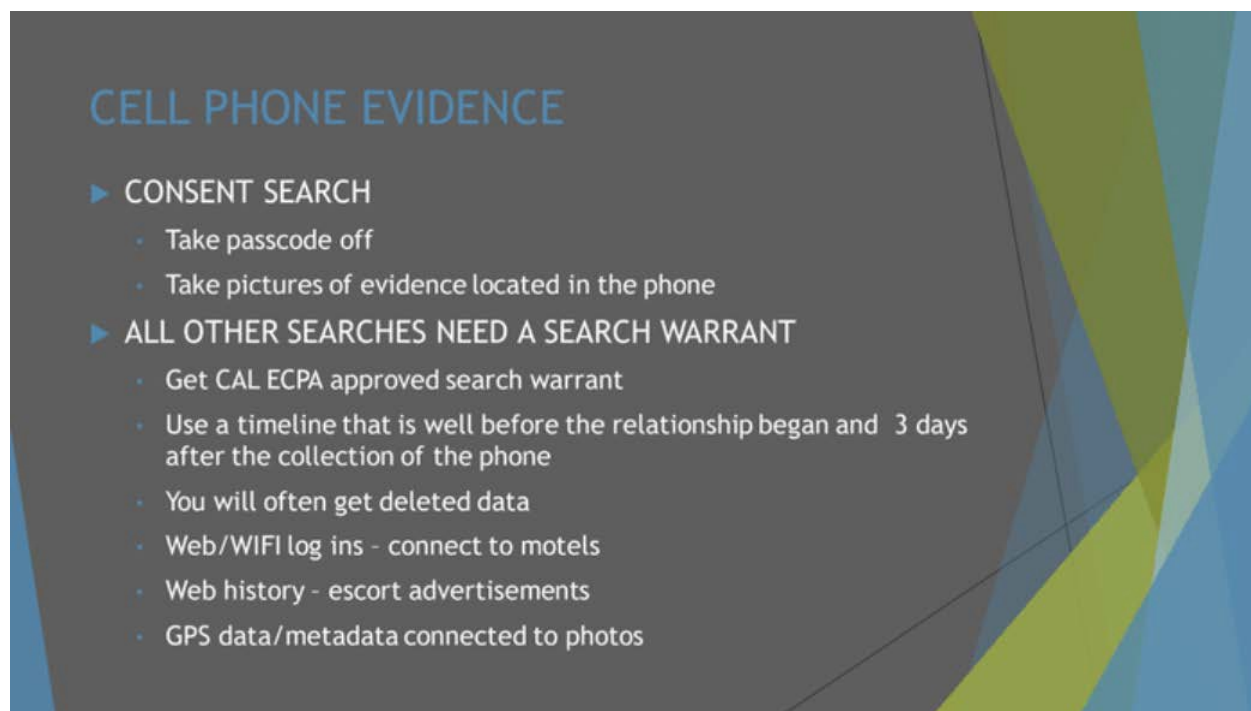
CELL PHONE EVIDENCE

CONSENT SEARCH

Take passcode off

Take pictures of evidence located in the phone

ALL OTHER SEARCHES NEED A SEARCH WARRANT

Get CAL ECPA approved search warrant

Use a timeline that is well before the relationship began and 3 days after the collection of the phone

You will often get deleted data

Web/WIFI log ins – connect to motels

Web history – escort advertisements

GPS data/metadata connected to photos